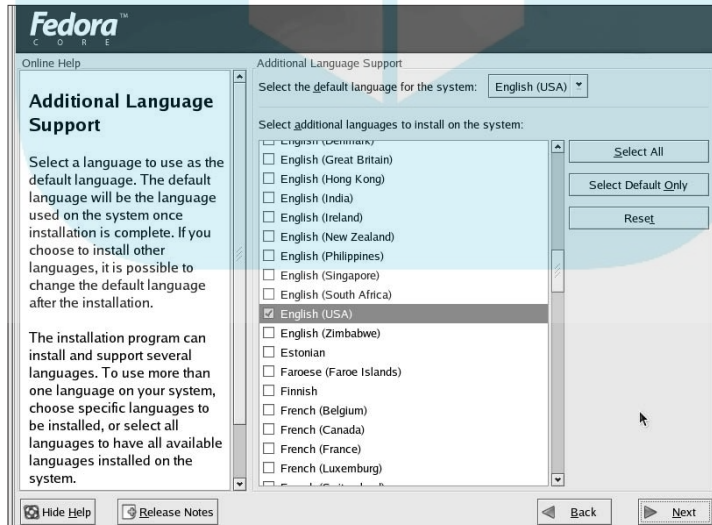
Fedora™
CORE

Online Help

Additional Language Support

Select a language to use as the default language. The default language will be the language used on the system once installation is complete. If you choose to install other languages, it is possible to change the default language after the installation.

The installation program can install and support several languages. To use more than one language on your system, choose specific languages to be installed, or select all languages to have all available languages installed on the system.

Additional Language Support

Select the default language for the system: English (USA)

Select additional languages to install on the system:

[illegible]
English (Great Britain)
English (Hong Kong)
English (India)
English (Ireland)
English (New Zealand)
English (Philippines)
English (Singapore)
English (South Africa)
English (USA)
English (Zimbabwe)
Estonian
Faroese (Faroe Islands)
Finnish
French (Belgium)
French (Canada)
French (France)
French (Luxemburg)
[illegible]

Select All
Select Default Only
Reset

Hide Help
Release Notes
Back
Next